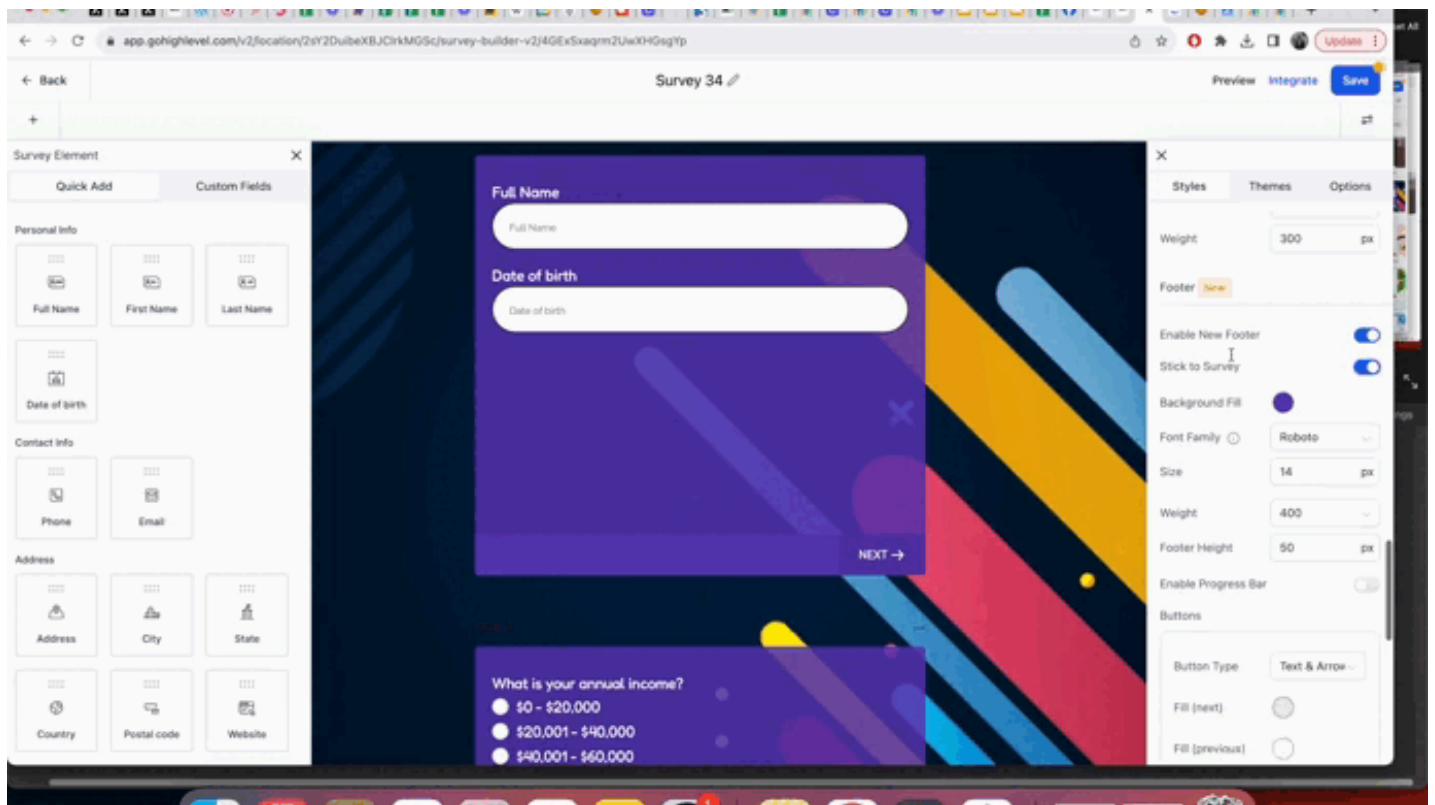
app.gohighlevel.com/v2/location/2sY2DuibeXBJClrkMGSc/survey-builder-v2/4GEx5xaqrm2UwXHGsgYp

Update

← Back

Survey 34

Preview Integrate Save

+

Survey Element

Quick Add
Custom Fields

Personal Info

Full Name
First Name
Last Name
Date of birth

Contact Info

Phone
Email

Address

Address
City
State
Country
Postal code
Website

Full Name

Full Name

Date of birth

Date of birth

NEXT →

What is your annual income?

$0 - $20,000

$20,001 - $40,000

$40,001 - $60,000

Styles
Themes
Options

Weight 300 px

Footer New

Enable New Footer

Stick to Survey

Background Fill

Font Family Roboto

Size 14 px

Weight 400

Footer Height 50 px

Enable Progress Bar

Buttons

Button Type Text & Arrow

Fill (next)

Fill (previous)